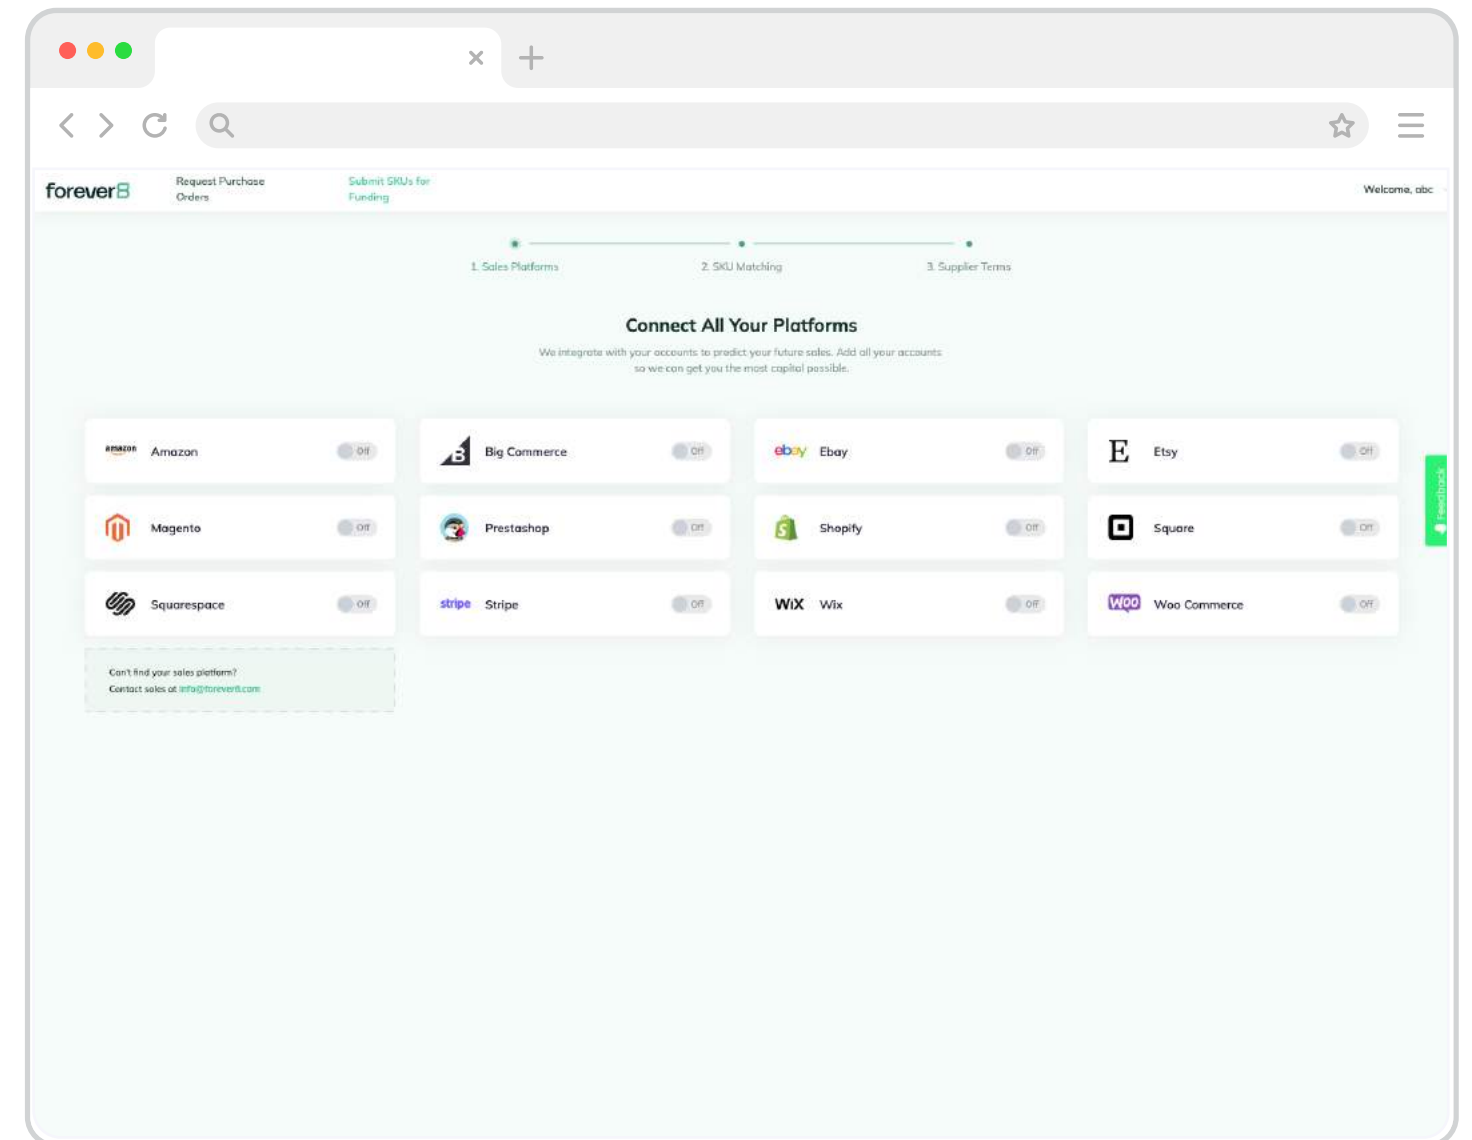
forever8 Request Purchase Orders Submit SKUs for Funding Welcome, abc

1. Sales Platforms 2. SKU Matching 3. Supplier Terms

Connect All Your Platforms

We integrate with your accounts to predict your future sales. Add all your accounts so we can get you the most capital possible.

amazon Amazon Off
Big Commerce Off
ebay Ebay Off
E Etsy Off
Magento Off
Prestashop Off
Shopify Off
Square Off
Squarespace Off
stripe Stripe Off
WiX Wix Off
Woo Woo Commerce Off

Can't find your sales platform?
Contact sales at info@forever8.com

Feedback